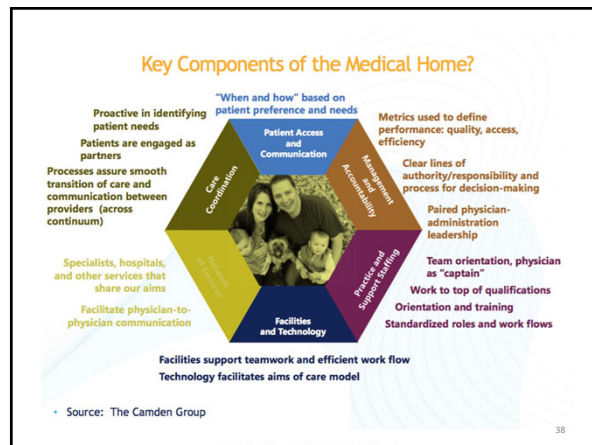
Key Components of the Medical Home?

"When and how" based on patient preference and needs

Patient Access and Communication

Proactive in identifying patient needs

Patients are engaged as partners

Processes assure smooth transition of care and communication between providers (across continuum)

Care Coordination

Metrics used to define performance: quality, access, efficiency

Management and Accountability

Clear lines of authority/responsibility and process for decision-making

Paired physician-administration leadership

Specialists, hospitals, and other services that share our aims

Network of Services

Facilitate physician-to-physician communication

Practice and Support Staffing

Team orientation, physician as "captain"

Work to top of qualifications

Orientation and training

Standardized roles and work flows

Facilities and Technology

Facilities support teamwork and efficient work flow

Technology facilitates aims of care model

• Source: The Camden Group

38